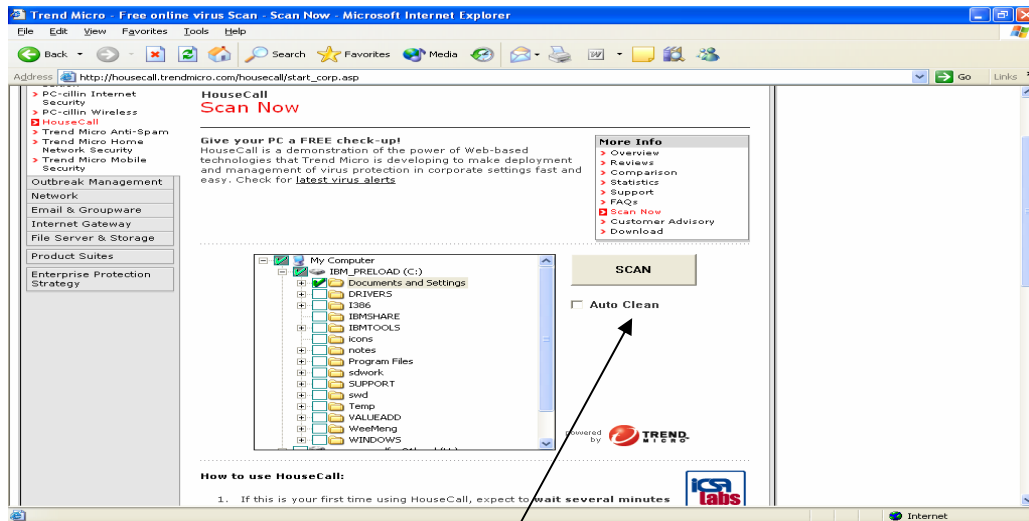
Trend Micro - Free online virus Scan - Scan Now - Microsoft Internet Explorer

File Edit View Favorites Tools Help

Back Search Favorites Media

Address http://housecall.trendmicro.com/housecall/start_corp.asp Go Links

PC-cillin Internet Security
PC-cillin Wireless
HouseCall
Trend Micro Anti-Spam
Trend Micro Home Network Security
Trend Micro Mobile Security
Outbreak Management
Network
Email & Groupware
Internet Gateway
File Server & Storage
Product Suites
Enterprise Protection Strategy

HouseCall
Scan Now

Give your PC a FREE check-up!
HouseCall is a demonstration of the power of Web-based technologies that Trend Micro is developing to make deployment and management of virus protection in corporate settings fast and easy. Check for latest virus alerts

More Info
Overview
Reviews
Comparison
Statistics
Support
FAQs
Scan Now
Customer Advisory
Download

My Computer
IBM_PRELOAD (C:)
Documents and Settings
DRIVERS
I386
IBMSHARE
IBMTOOLS
icons
notes
Program Files
sdwork
SUPPORT
swd
Temp
VALUEADD
WeeMeng
WINDOWS

SCAN

Auto Clean

powered by TREND MICRO

How to use HouseCall:

1. If this is your first time using HouseCall, expect to wait several minutes

ICSA labs

Internet